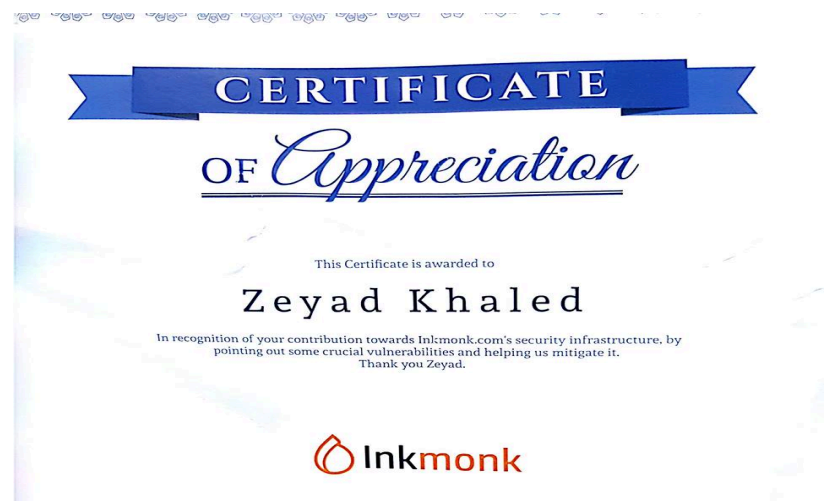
CERTIFICATE

OF Appreciation

This Certificate is awarded to

Zeyad Khaled

In recognition of your contribution towards Inkmonk.com's security infrastructure, by pointing out some crucial vulnerabilities and helping us mitigate it.
Thank you Zeyad.

Inkmonk